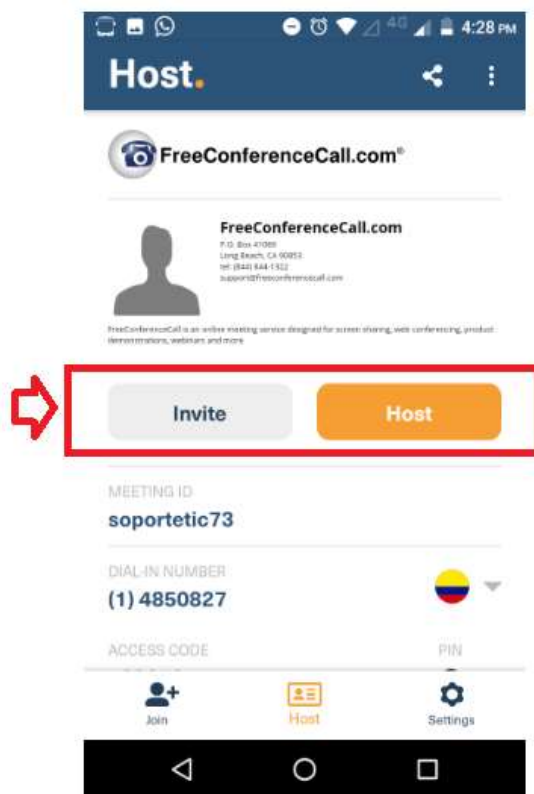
4G 4:28 PM

Host.

FreeConferenceCall.com®

FreeConferenceCall.com
P.O. Box 41069
Long Beach, CA 90853
tel: (844) 844-1322
support@freeconferencecall.com

FreeConferenceCall is an online meeting service designed for screen sharing, web conferencing, product demonstrations, webinars and more.

Invite

Host

MEETING ID
soportetic73

DIAL-IN NUMBER
(1) 4850827

ACCESS CODE

PIN

Join

Host

Settings